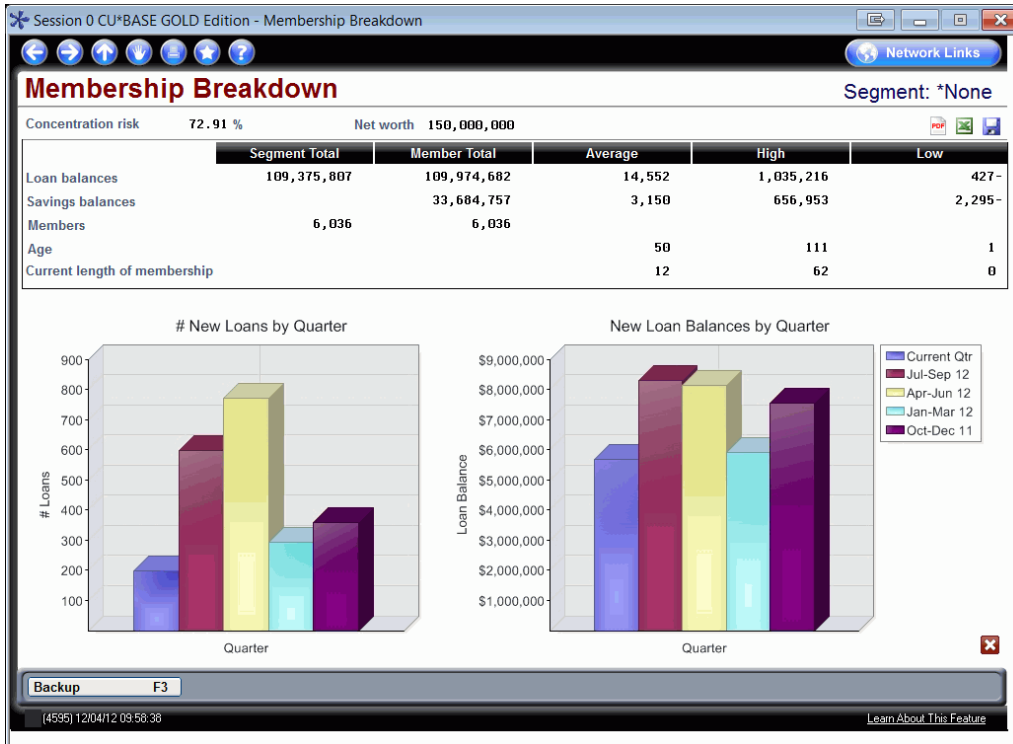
Session 0 CU*BASE GOLD Edition - Membership Breakdown

Network Links

Membership Breakdown

Segment: *None

Concentration risk 72.91 %

Net worth 150,000,000

PDF

| | Segment Total | Member Total | Average | High | Low |
|---|---|---|---|---|---|
| Loan balances | 109,375,807 | 109,974,682 | 14,552 | 1,035,216 | 427- |
| Savings balances | | 33,684,757 | 3,150 | 656,953 | 2,295- |
| Members | 6,036 | 6,036 | | | |
| Age | | | 50 | 111 | 1 |
| Current length of membership | | | 12 | 62 | 0 |

# New Loans by Quarter

900
800
700
600
500
400
300
200
100

# Loans

Quarter

New Loan Balances by Quarter

$9,000,000
$8,000,000
$7,000,000
$6,000,000
$5,000,000
$4,000,000
$3,000,000
$2,000,000
$1,000,000

Loan Balance

Quarter

Current Qtr
Jul-Sep 12
Apr-Jun 12
Jan-Mar 12
Oct-Dec 11

Backup F3

(4595) 12/04/12 09:58:38

Learn About This Feature